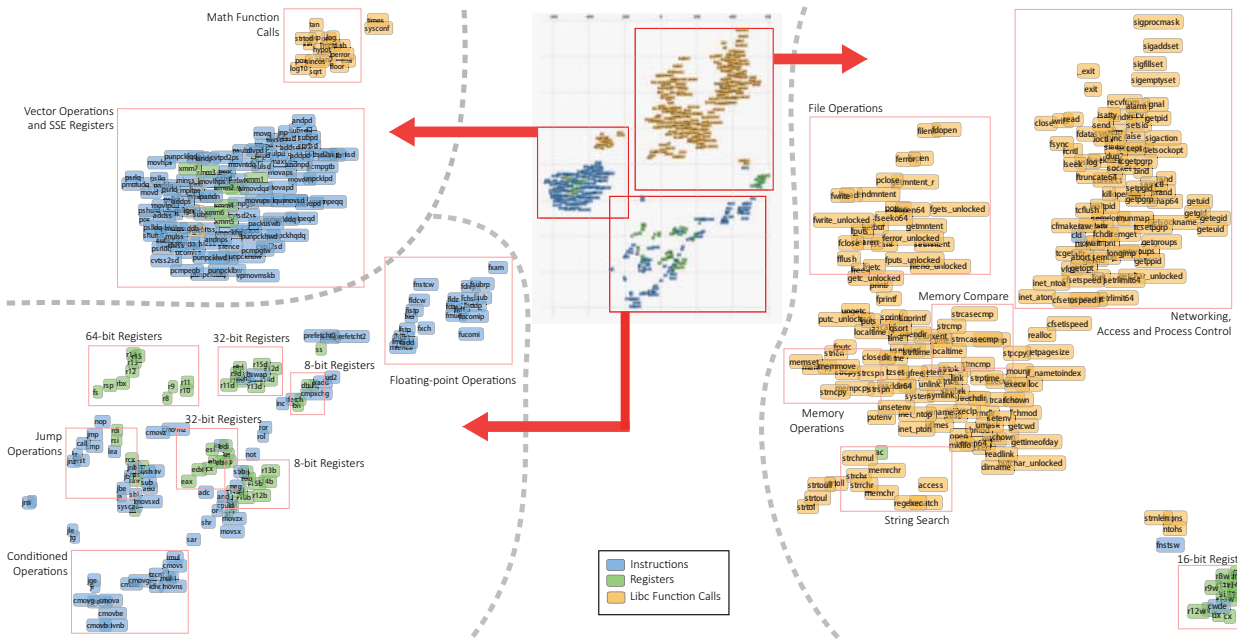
Math Function Calls

tan
times
sysconf
strtod
log
exp
hypot
ferror
sqrt
log10
floor

Vector Operations and SSE Registers

andpd
punpckldq
movq
movhps
movd
pshufd
paddd
movaps
psrlq
pmovmskb
cvtss2sd
pcmpeqb
punpckhwd
vpmovmskb
pxor
pcmpeqd
movdqa
punpckhqdq
pcmpgtb
movlpd
pshufb
xmm7
xmm3
xmm1
xmm5
xmm4
xmm0
xmm2
xmm6
xmm8
xmm9
pand
movsd
addsd
divsd
mulsd
subsd
cvtsi2sd
unpcklpd
movapd
pandn
por
punpcklbw
punpcklwd
psubb
pminub
pcmpeqw
lddqu
movdqu
pcmpgtd
psllq
psrldq
pslldq
pshuflw
pshufhw
cvttsd2si
ucomisd
comisd
punpcklqdq
cmpltsd
movhpd
psubd

File Operations

fileno
fdopen
ferror
fclose
fwrite
fmemopen
fopen64
fwrite_unlocked
fseeko64
fgets_unlocked
fputs
getmntent
fclose
ferror_unlocked
fflush
fputs_unlocked
getc
feof_unlocked
getc_unlocked
printf
fprintf

Networking, Access and Process Control

sigprocmask
sigaddset
sigfillset
sigemptyset
_exit
exit
recvfrom
signal
alarm
close
read
send
setsid
getpid
fdatasync
raise
sigaction
fsync
fcntl
socket
getsockopt
getgrgid
lseek
bind
truncate64
kill
setgid
getuid
getgid
getegid
geteuid
setgid
connect
listen
getgroups
munmap
mmap64
fchdir
tcsetpgrp
longjmp
getppid
setjmp
vfork
getopt
cfmakeraw
tcgetpgrp
fcntl64
setspeed
setrlimit64
inet_aton
inet_ntoa
cfsetospeed
getrlimit64
_unlocked
chroot
dup2
pipe
wait
pause
kname
rand

Memory Compare

cfsetispeed
strcasecmp
strcmp
strncmp
realloc
memcmp
strcpy
getpagesize
memset
memmove
strlen
if_nametoindex
strncpy
localtime
closedir
time
mktime
putenv
unsetenv
inet_ntop
inet_pton
strftime
strerror
strsignal
lstat
unlink
symlink
readdir
fchmod
fchown
getcwd
readlink
dirname
gettimeofday
putchar_unlocked
execv
execvp
getlogin
malloc
free
calloc
qsort
sprintf
snprintf
putc_unlocked
ungetc

Memory Operations

String Search

strchrnul
strchr
memchr
strrchr
strstr
access
strtoul
strtol
strtod
regexec
regcomp
strncat
strtok
strpbrk
strspn
strcspn

64-bit Registers

r14
r12
r13
r15
rsp
rbx
r9
r11
r10
r8
rdi
rsi
rbp

32-bit Registers

r15d
r14d
r13d
r12d
r11d
ebp

8-bit Registers

dil
sil
cl
al
bl
dl

prefetcht0
prefetcht2
ss
cmpxchg
xadd

Floating-point Operations

fxam
fnstcw
fucomi
fldcw
fucomip
fistp
fld
fchs
fsubrp
fstp
fxch
fmul
fadd
fdivrp
fnstsw
fldz
fld1
fabs

Jump Operations

nop
jmp
call
jmpq
jne
je
ja
jb
jg
jl
js
jbe
jae
lea
callq
ret
retq

32-bit Registers

eax
ecx
edx
esi
edi

8-bit Registers

r13b
r12b
r14b
r15b
sub
sbb
shl
shr
sar
not
ror
rol
adc
movzx
movsx
movsxd
syscall
test
cmp
xor
and
or
add
neg
imul
idiv
div
mul

Conditioned Operations

cmovs
cmove
cmovne
cmovg
cmova
cmovbe
cmovb
cmovnb
cmovl
cmovge
cmovle
cmovns

jns
jle
jp

16-bit Registers

r8w
r9w
r12w
cwde
dx
cx
fnstsw
strnlen
ntohs
htons

Instructions
Registers
Libc Function Calls